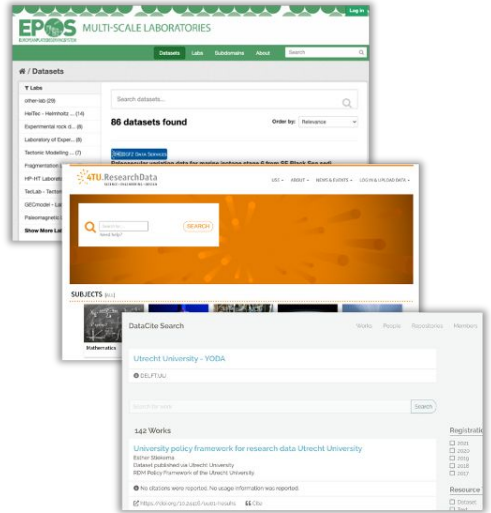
EPOS MULTI-SCALE LABORATORIES

Log in

Datasets Labs Subdomains About Search

/ Datasets

Labs

other-lab (29)

HelTec - Helmholtz ... (14)

Experimental rock d... (8)

Laboratory of Exper... (8)

Tectonic Modelling ... (7)

Fragmentation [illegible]

HP-HT Laborat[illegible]

TecLab - Tecto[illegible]

GECmodel - La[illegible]

Paleomagnetic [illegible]

Show More La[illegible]

Search datasets...

86 datasets found

Order by: Relevance

4TU.ResearchData

USE ABOUT NEWS & EVENTS LOG IN & UPLOAD DATA

Search for...

Need help?

SEARCH

SUBJECTS

Mathematics

DataCite Search

Works People Repositories Members

Utrecht University - YODA

DELFT.UU

Search for work

Search

142 Works

University policy framework for research data Utrecht University

Esther Stoleerna

Dataset published via Utrecht University

RDM Policy Framework of the Utrecht University

No citations were reported. No usage information was reported.

https://doi.org/10.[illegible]

Cite

Registration

2021

2020

2019

2018

2017

Resource

Dataset